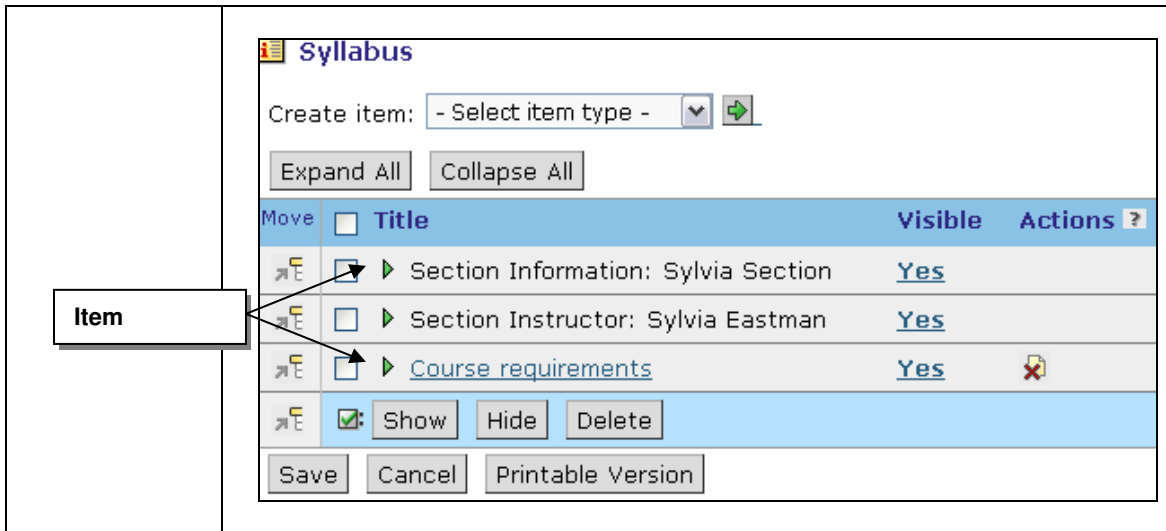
Syllabus

Create item: - Select item type -

Expand All Collapse All

| Move | Title | Visible | Actions ? |
|---|---|---|---|
| | Section Information: Sylvia Section | Yes | |
| | Section Instructor: Sylvia Eastman | Yes | |
| | Course requirements | Yes | |
| | Show Hide Delete | | |

Save Cancel Printable Version

Item